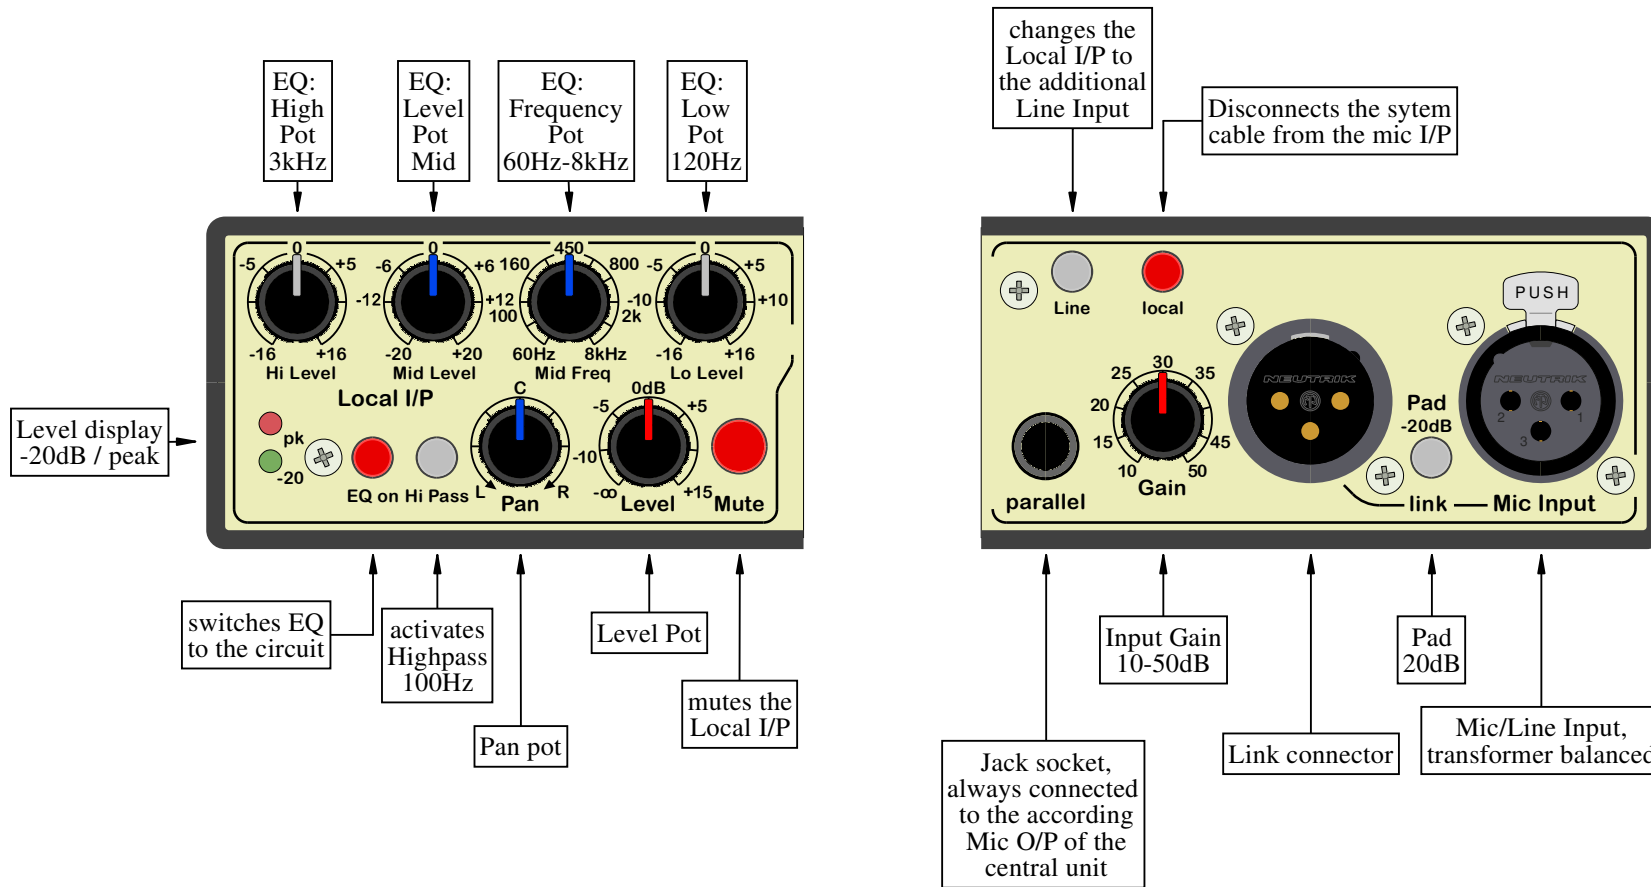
EQ: High Pot 3kHz

EQ: Level Pot Mid

EQ: Frequency Pot 60Hz-8kHz

EQ: Low Pot 120Hz

changes the Local I/P to the additional Line Input

Disconnects the sytem cable from the mic I/P

0 -5 +5 -16 +16 Hi Level

0 -6 +6 -12 +12 -20 +20 Mid Level

450 160 800 100 2k 60Hz 8kHz Mid Freq

0 -5 +5 -10 +10 -16 +16 Lo Level

Local I/P

pk -20

EQ on Hi Pass

C L R Pan

0dB -5 +5 -10 -∞ +15 Level

Mute

Level display -20dB / peak

Line local

PUSH

NEUTRIK

NEUTRIK 2 1 3

30 25 35 20 45 15 10 50 Gain

Pad -20dB

parallel

link — Mic Input

switches EQ to the circuit

activates Highpass 100Hz

Pan pot

Level Pot

mutes the Local I/P

Input Gain 10-50dB

Pad 20dB

Jack socket, always connected to the according Mic O/P of the central unit

Link connector

Mic/Line Input, transformer balanced